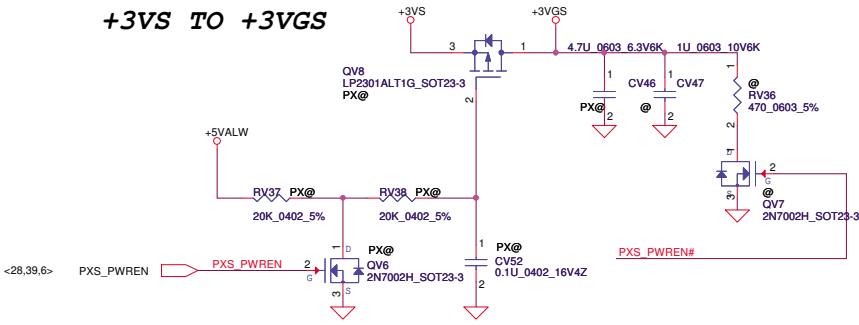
+3VS TO +3VGS

+3VS

+3VGS

3

1

QV8
LP2301ALT1G_SOT23-3
PX@

2

4.7U_0603_6.3V6K

1U_0603_10V6K

1

CV46

PX@

2

1

CV47

@

2

1

@
RV36
470_0603_5%

2

+5VALW

RV37 PX@

20K_0402_5%

RV38 PX@

20K_0402_5%

1

3

D

2

G

S

PX@
QV7
2N7002H_SOT23-3

@
QV7
2N7002H_SOT23-3

PXS_PWREN#

<28,39,6>

PXS_PWREN

PXS_PWREN

1

2

G

D

S

3

PX@
QV6
2N7002H_SOT23-3

1

PX@
CV52
0.1U_0402_16V4Z

2